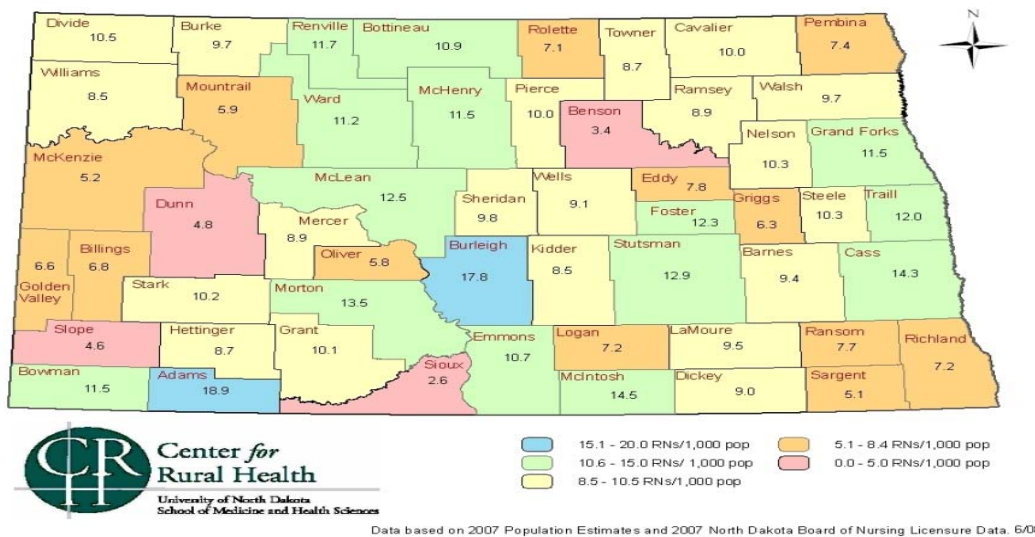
N

Divide 10.5
Burke 9.7
Renville 11.7
Bottineau 10.9
Rolette 7.1
Towner 8.7
Cavalier 10.0
Pembina 7.4
Williams 8.5
Mountrail 5.9
Ward 11.2
McHenry 11.5
Pierce 10.0
Benson 3.4
Ramsey 8.9
Walsh 9.7
Nelson 10.3
Grand Forks 11.5
McKenzie 5.2
McLean 12.5
Sheridan 9.8
Wells 9.1
Eddy 7.8
Foster 12.3
Griggs 6.3
Steele 10.3
Traill 12.0
Dunn 4.8
Mercer 8.9
Oliver 5.8
Burleigh 17.8
Kidder 8.5
Stutsman 12.9
Barnes 9.4
Cass 14.3
Golden Valley 6.6
Billings 6.8
Stark 10.2
Morton 13.5
Slope 4.6
Hettinger 8.7
Grant 10.1
Emmons 10.7
Logan 7.2
LaMoure 9.5
Ransom 7.7
Richland 7.2
Bowman 11.5
Adams 18.9
Sioux 2.6
McIntosh 14.5
Dickey 9.0
Sargent 5.1

Center for Rural Health
University of North Dakota
School of Medicine and Health Sciences

15.1 - 20.0 RNs/1,000 pop
10.6 - 15.0 RNs/ 1,000 pop
8.5 - 10.5 RNs/1,000 pop
5.1 - 8.4 RNs/1,000 pop
0.0 - 5.0 RNs/1,000 pop

Data based on 2007 Population Estimates and 2007 North Dakota Board of Nursing Licensure Data. 6/0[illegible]